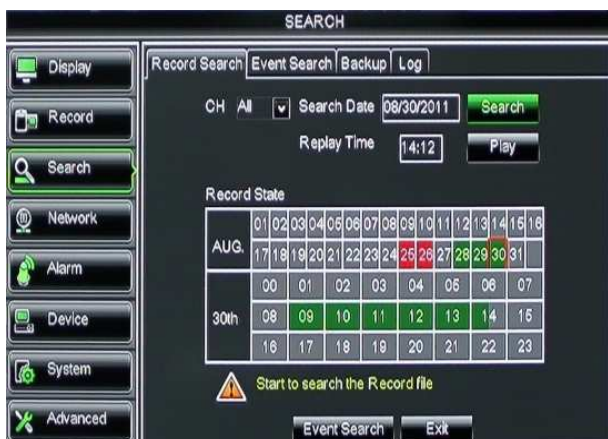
SEARCH

Display
Record
Search
Network
Alarm
Device
System
Advanced

Record Search | Event Search | Backup | Log

CH All Search Date 08/30/2011 Search
Replay Time 14:12 Play

Record State

| AUG. | 01 | 02 | 03 | 04 | 05 | 06 | 07 | 08 | 09 | 10 | 11 | 12 | 13 | 14 | 15 | 16 |
|---|---|---|---|---|---|---|---|---|---|---|---|---|---|---|---|---|
| | 17 | 18 | 19 | 20 | 21 | 22 | 23 | 24 | 25 | 26 | 27 | 28 | 29 | 30 | 31 | |

| 30th | 00 | 01 | 02 | 03 | 04 | 05 | 06 | 07 |
|---|---|---|---|---|---|---|---|---|
| | 08 | 09 | 10 | 11 | 12 | 13 | 14 | 15 |
| | 16 | 17 | 18 | 19 | 20 | 21 | 22 | 23 |

Start to search the Record file

Event Search Exit